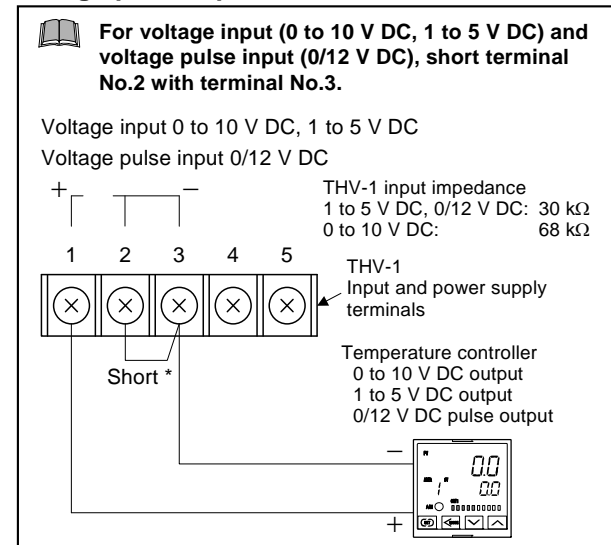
For voltage input (0 to 10 V DC, 1 to 5 V DC) and voltage pulse input (0/12 V DC), short terminal No.2 with terminal No.3.

Voltage input 0 to 10 V DC, 1 to 5 V DC

Voltage pulse input 0/12 V DC

+

−

THV-1 input impedance
1 to 5 V DC, 0/12 V DC: 30 kΩ
0 to 10 V DC: 68 kΩ

1 2 3 4 5

THV-1
Input and power supply terminals

Short *

Temperature controller
0 to 10 V DC output
1 to 5 V DC output
0/12 V DC pulse output

−

0.0

0.0

+